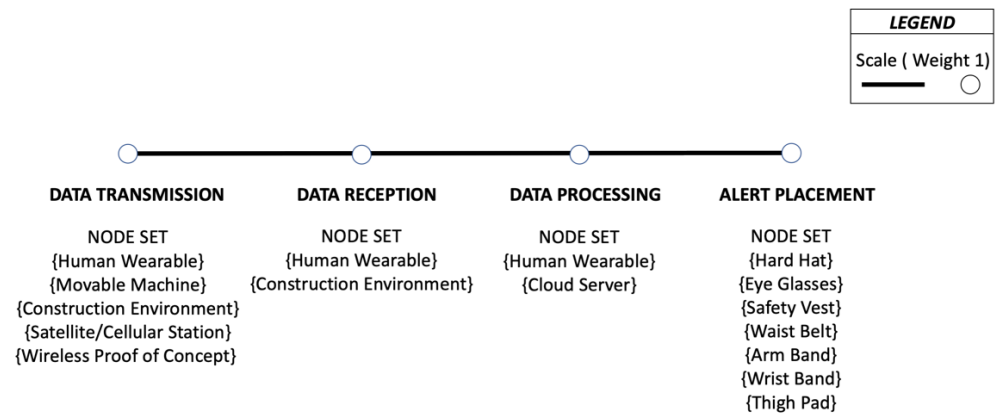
LEGEND

Scale ( Weight 1)

DATA TRANSMISSION

NODE SET
{Human Wearable}
{Movable Machine}
{Construction Environment}
{Satellite/Cellular Station}
{Wireless Proof of Concept}

DATA RECEPTION

NODE SET
{Human Wearable}
{Construction Environment}

DATA PROCESSING

NODE SET
{Human Wearable}
{Cloud Server}

ALERT PLACEMENT

NODE SET
{Hard Hat}
{Eye Glasses}
{Safety Vest}
{Waist Belt}
{Arm Band}
{Wrist Band}
{Thigh Pad}